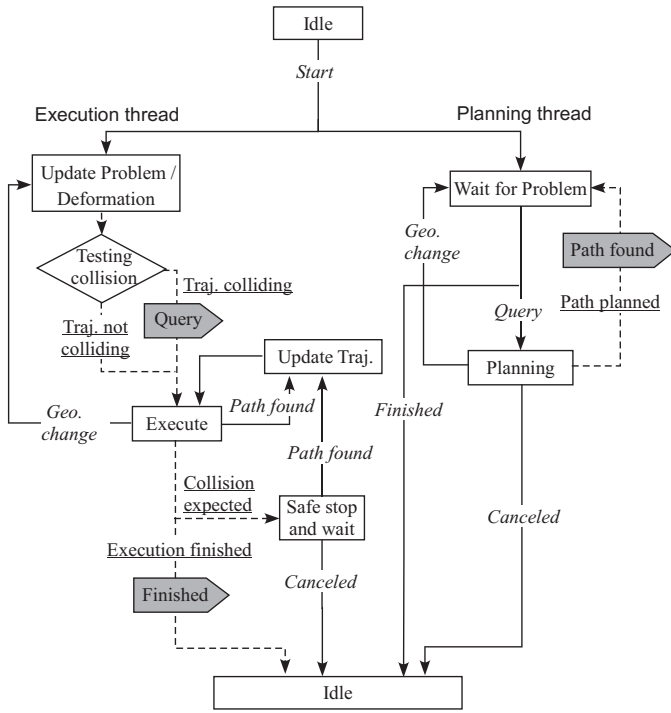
Idle

Start

Execution thread

Planning thread

Update Problem / Deformation

Testing collision

Traj. colliding

Query

Traj. not colliding

Update Traj.

Geo. change

Execute

Path found

Path found

Collision expected

Safe stop and wait

Execution finished

Finished

Canceled

Wait for Problem

Geo. change

Path found

Path planned

Query

Planning

Finished

Canceled

Idle